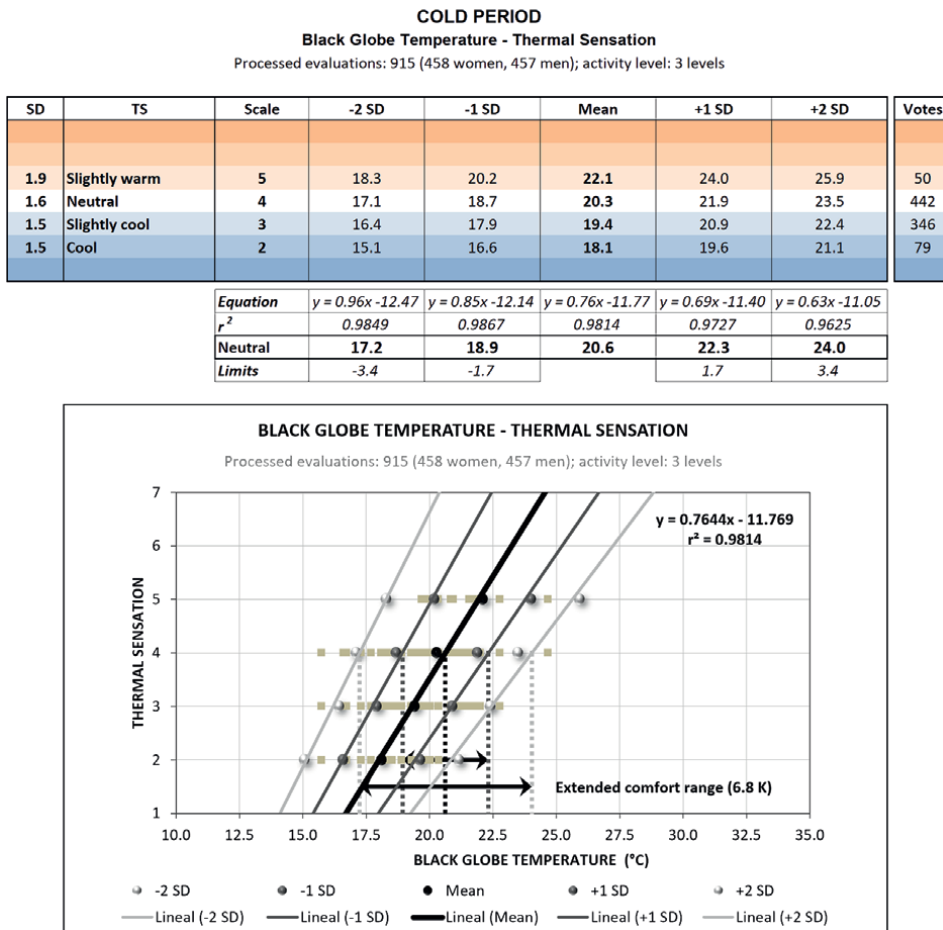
COLD PERIOD
Black Globe Temperature - Thermal Sensation
Processed evaluations: 915 (458 women, 457 men); activity level: 3 levels

| SD | TS | Scale | -2 SD | -1 SD | Mean | +1 SD | +2 SD | Votes |
|---|---|---|---|---|---|---|---|---|
| | | | | | | | | |
| | | | | | | | | |
| 1.9 | Slightly warm | 5 | 18.3 | 20.2 | 22.1 | 24.0 | 25.9 | 50 |
| 1.6 | Neutral | 4 | 17.1 | 18.7 | 20.3 | 21.9 | 23.5 | 442 |
| 1.5 | Slightly cool | 3 | 16.4 | 17.9 | 19.4 | 20.9 | 22.4 | 346 |
| 1.5 | Cool | 2 | 15.1 | 16.6 | 18.1 | 19.6 | 21.1 | 79 |
| | | | | | | | | |

| | | | | | |
|---|---|---|---|---|---|
| Equation | y = 0.96x -12.47 | y = 0.85x -12.14 | y = 0.76x -11.77 | y = 0.69x -11.40 | y = 0.63x -11.05 |
| $r^2$ | 0.9849 | 0.9867 | 0.9814 | 0.9727 | 0.9625 |
| Neutral | 17.2 | 18.9 | 20.6 | 22.3 | 24.0 |
| Limits | -3.4 | -1.7 | | 1.7 | 3.4 |

BLACK GLOBE TEMPERATURE - THERMAL SENSATION
Processed evaluations: 915 (458 women, 457 men); activity level: 3 levels

y = 0.7644x - 11.769
r² = 0.9814

Extended comfort range (6.8 K)

THERMAL SENSATION
1 2 3 4 5 6 7
10.0 12.5 15.0 17.5 20.0 22.5 25.0 27.5 30.0 32.5 35.0
BLACK GLOBE TEMPERATURE (°C)

-2 SD -1 SD Mean +1 SD +2 SD
Lineal (-2 SD) Lineal (-1 SD) Lineal (Mean) Lineal (+1 SD) Lineal (+2 SD)